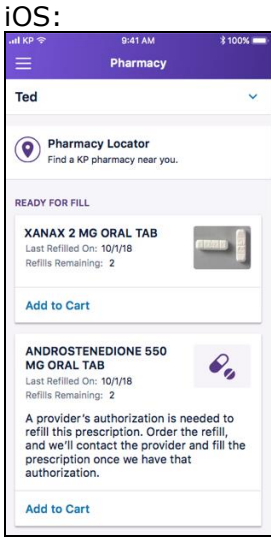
iOS:

KP
9:41 AM
100%

Pharmacy

Ted

Pharmacy Locator
Find a KP pharmacy near you.

READY FOR FILL

XANAX 2 MG ORAL TAB
Last Refilled On: 10/1/18
Refills Remaining: 2

Add to Cart

ANDROSTENEDIONE 550 MG ORAL TAB
Last Refilled On: 10/1/18
Refills Remaining: 2

A provider's authorization is needed to refill this prescription. Order the refill, and we'll contact the provider and fill the prescription once we have that authorization.

Add to Cart